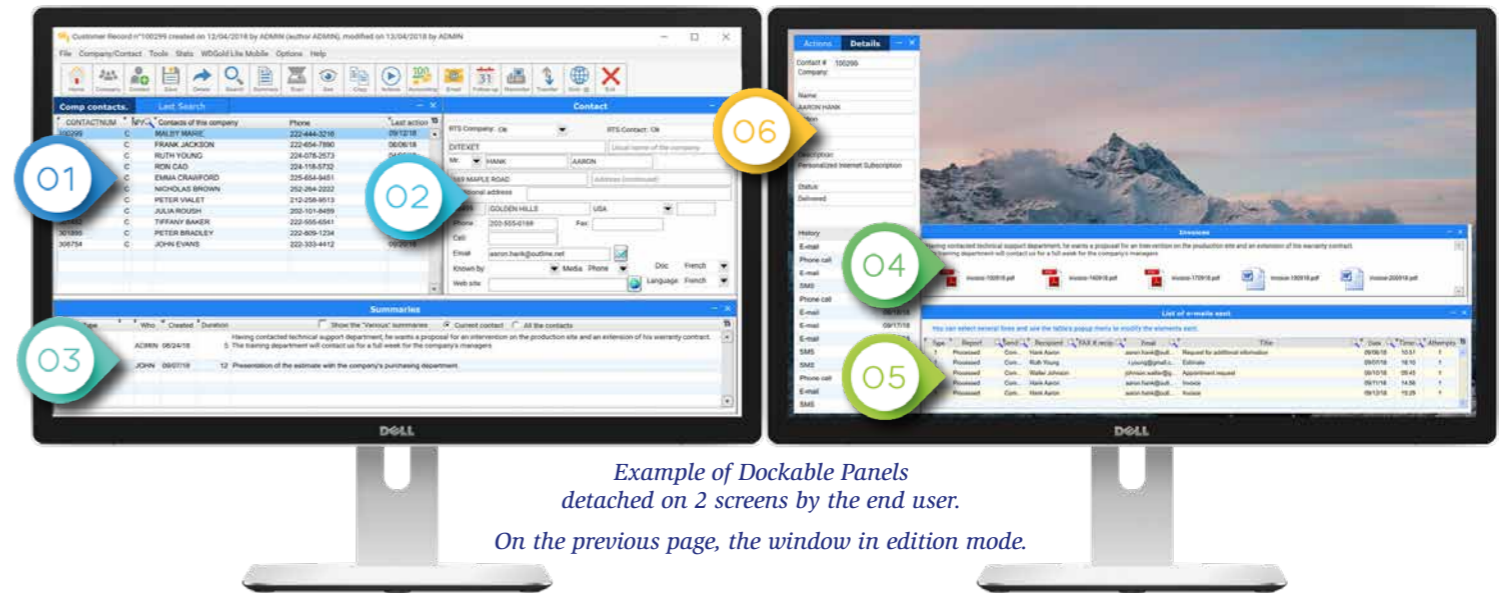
Customer Record n°100295 created on 12/04/2018 by ADMIN (author ADMIN), modified on 13/04/2018 by ADMIN

File Company/Contact Tools Stats WDGold Lite Mobile Options Help

Home Company Contact Save Delete Search Summary Start See Copy Actions Accounting Email Follow-up Reminder Transfer Visit Exit

Comp contacts. Last Search

| CONTACTNUM | TYPE | Contacts of this company | Phone | Last action |
|---|---|---|---|---|
| 100295 | C | MALBY MARIE | 222-444-3216 | 09/12/18 |
| | C | FRANK JACKSON | 222-654-7890 | 08/06/18 |
| | C | RUTH YOUNG | 224-076-2573 | |
| | C | RON CAO | 224-118-5732 | |
| | C | EMMA CRAWFORD | 225-654-9451 | |
| | C | NICHOLAS BROWN | 252-264-2222 | |
| | C | PETER VIALET | 212-258-9513 | |
| | C | JULIA ROUSH | 202-101-8459 | |
| | C | TIFFANY BAKER | 222-555-6541 | |
| 301895 | C | PETER BRADLEY | 222-809-1234 | |
| 306754 | C | JOHN EVANS | 222-333-4412 | |

01

Contact

RTS Company: Ok RTS Contact: Ok

DYTEXET Usual name of the company

Mr. HANK AARON

189 MAPLE ROAD Address (continued)

Additional address

GOLDEN HILLS USA

Phone 202-555-0189 Fax

Cell

Email aaron.hank@outline.net

Known by Media Phone Doc French

Web site Language French

02

Summaries

Type Who Created Duration Show the "Various" summaries Current contact All the contacts

ADMIN 06/24/18 5 Having contacted technical support department, he wants a proposal for an intervention on the production site and an extension of his warranty contract. The training department will contact us for a full week for the company's managers

JOHN 09/07/18 12 Presentation of the estimate with the company's purchasing department

03

Actions Details

Contact # 100295

Company

Name

AARON HANK

Description

Personalized Internet Subscription

Status

Delivered

History

E-mail Phone call E-mail SMS Phone call E-mail E-mail SMS SMS Phone call E-mail SMS

09/17/18

06

Invoices

Having contacted technical support department, he wants a proposal for an intervention on the production site and an extension of his warranty contract. The training department will contact us for a full week for the company's managers

invoice-150518.pdf invoice-140918.pdf invoice-170918.pdf invoice-190918.pdf invoice-200918.pdf

04

List of e-mails sent

You can select several lines and use the table's popup menu to modify the elements sent.

| Type | Report | Send | Recipient | FAX # recip | Email | Title | Date | Time | Attempts |
|---|---|---|---|---|---|---|---|---|---|
| | Processed | Com... | Hank Aaron | | aaron.hank@outl... | Request for additional information | 09/06/18 | 10:51 | 1 |
| | Processed | Com... | Ruth Young | | r.young@gmail.c... | Estimate | 09/07/18 | 16:10 | 1 |
| | Processed | Com... | Walter Johnson | | johnson.walter@g... | Appointment request | 09/10/18 | 09:43 | 1 |
| | Processed | Com... | Hank Aaron | | aaron.hank@outl... | Invoice | 09/11/18 | 14:56 | 1 |
| | Processed | Com... | Hank Aaron | | aaron.hank@outl... | Invoice | 09/12/18 | 15:29 | 1 |

05

DELL DELL

Example of Dockable Panels detached on 2 screens by the end user.

On the previous page, the window in edition mode.